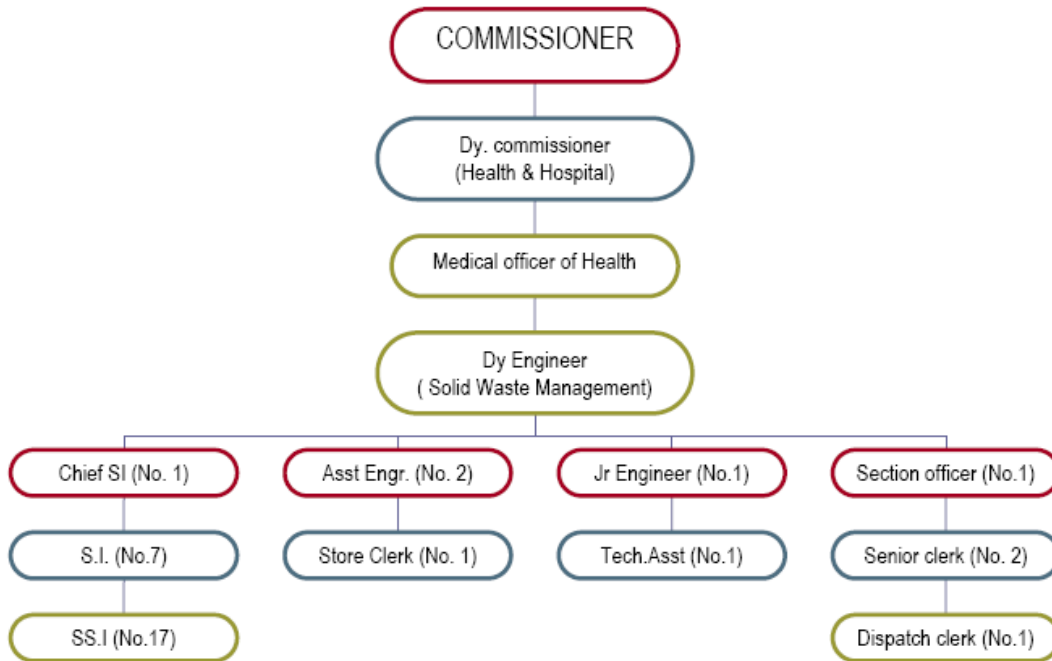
COMMISSIONER

Dy. commissioner
(Health & Hospital)

Medical officer of Health

Dy Engineer
( Solid Waste Management)

Chief SI (No. 1)

S.I. (No.7)

SS.I (No.17)

Asst Engr. (No. 2)

Store Clerk (No. 1)

Jr Engineer (No.1)

Tech.Asst (No.1)

Section officer (No.1)

Senior clerk (No. 2)

Dispatch clerk (No.1)